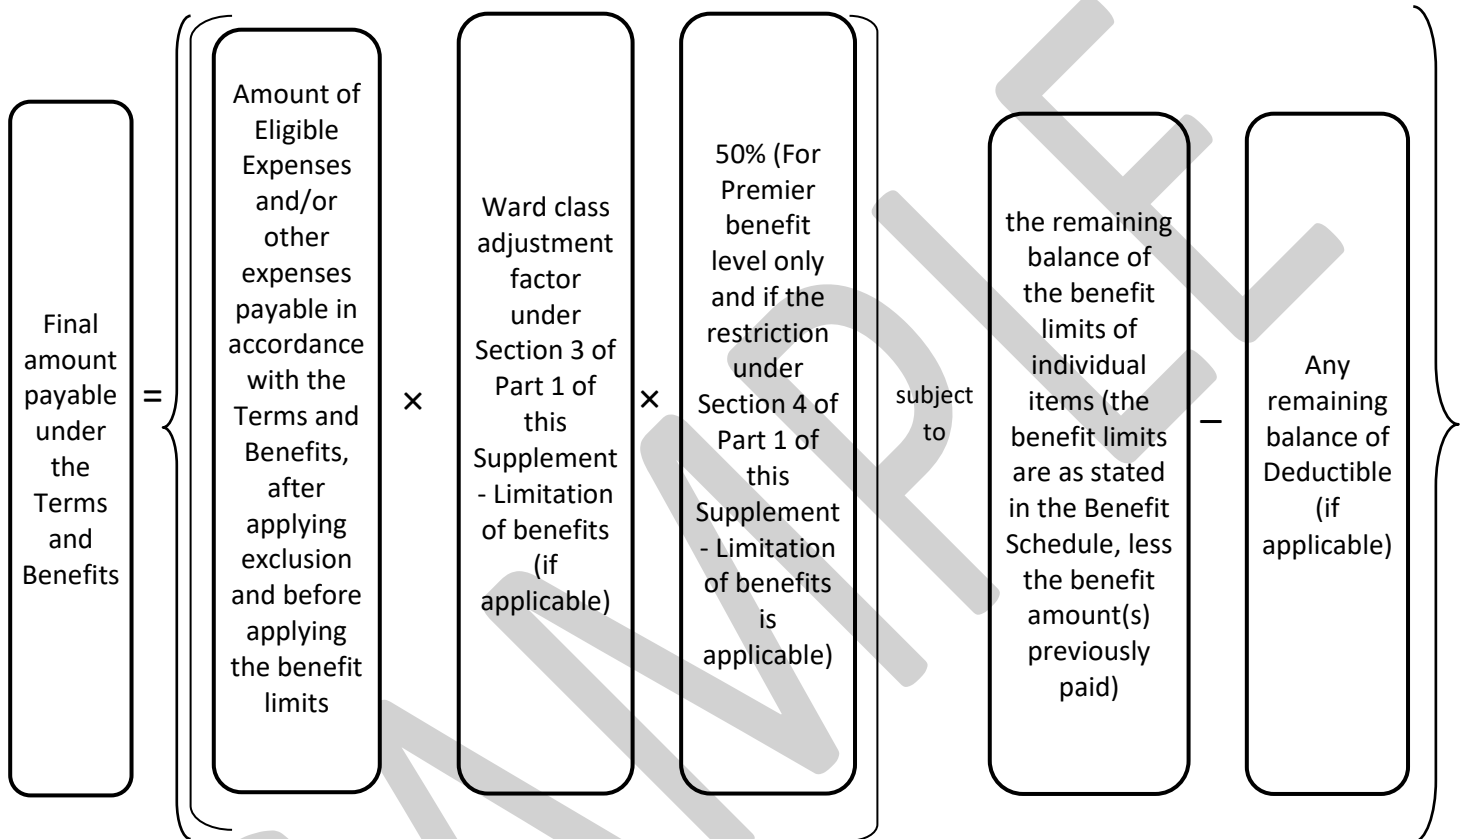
Final amount payable under the Terms and Benefits

=

Amount of Eligible Expenses and/or other expenses payable in accordance with the Terms and Benefits, after applying exclusion and before applying the benefit limits

×

Ward class adjustment factor under Section 3 of Part 1 of this Supplement - Limitation of benefits (if applicable)

×

50% (For Premier benefit level only and if the restriction under Section 4 of Part 1 of this Supplement - Limitation of benefits is applicable)

subject to

the remaining balance of the benefit limits of individual items (the benefit limits are as stated in the Benefit Schedule, less the benefit amount(s) previously paid)

−

Any remaining balance of Deductible (if applicable)

SAMPLE